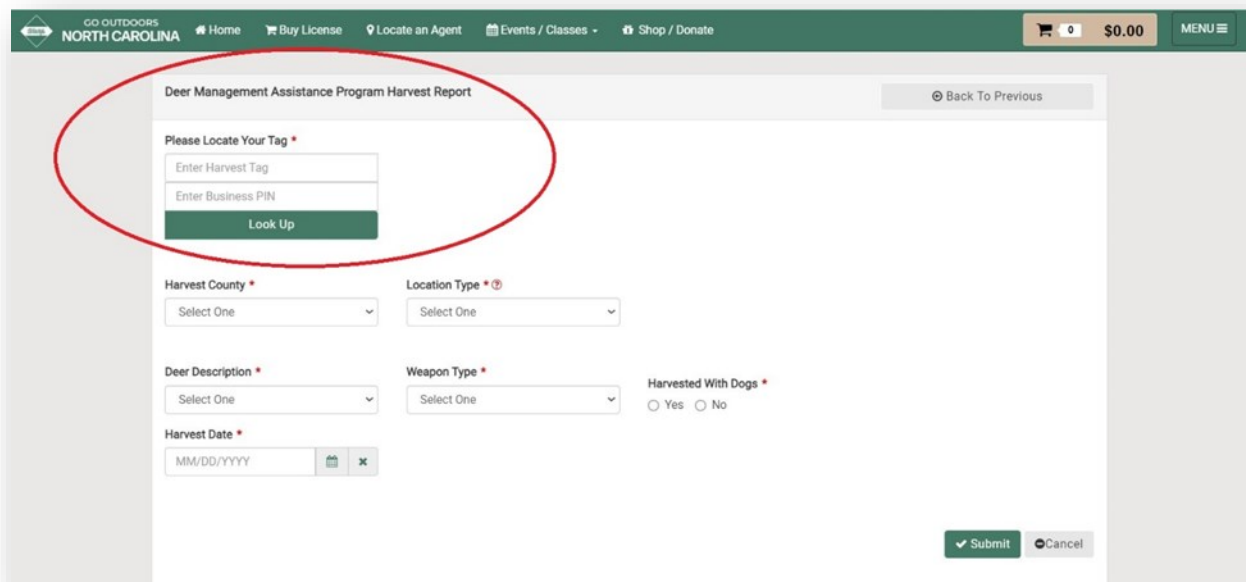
GO OUTDOORS NORTH CAROLINA Home Buy License Locate an Agent Events / Classes Shop / Donate 0 $0.00 MENU

Deer Management Assistance Program Harvest Report

Back To Previous

Please Locate Your Tag *

Enter Harvest Tag

Enter Business PIN

Look Up

Harvest County *

Select One

Location Type *

Select One

Deer Description *

Select One

Weapon Type *

Select One

Harvested With Dogs *

Yes No

Harvest Date *

MM/DD/YYYY

Submit Cancel